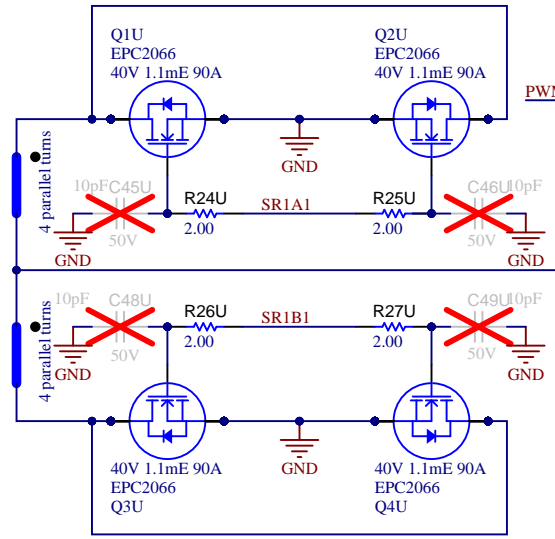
Q1U
EPC2066
40V 1.1mE 90A

Q2U
EPC2066
40V 1.1mE 90A

PWM

GND

4 parallel turns

10pF C45U
50V
GND

R24U
2.00

SR1A1

R25U
2.00

C46U 10pF
50V
GND

10pF C48U
50V
GND

R26U
2.00

SR1B1

R27U
2.00

C49U 10pF
50V
GND

4 parallel turns

GND

40V 1.1mE 90A
EPC2066
Q3U

40V 1.1mE 90A
EPC2066
Q4U